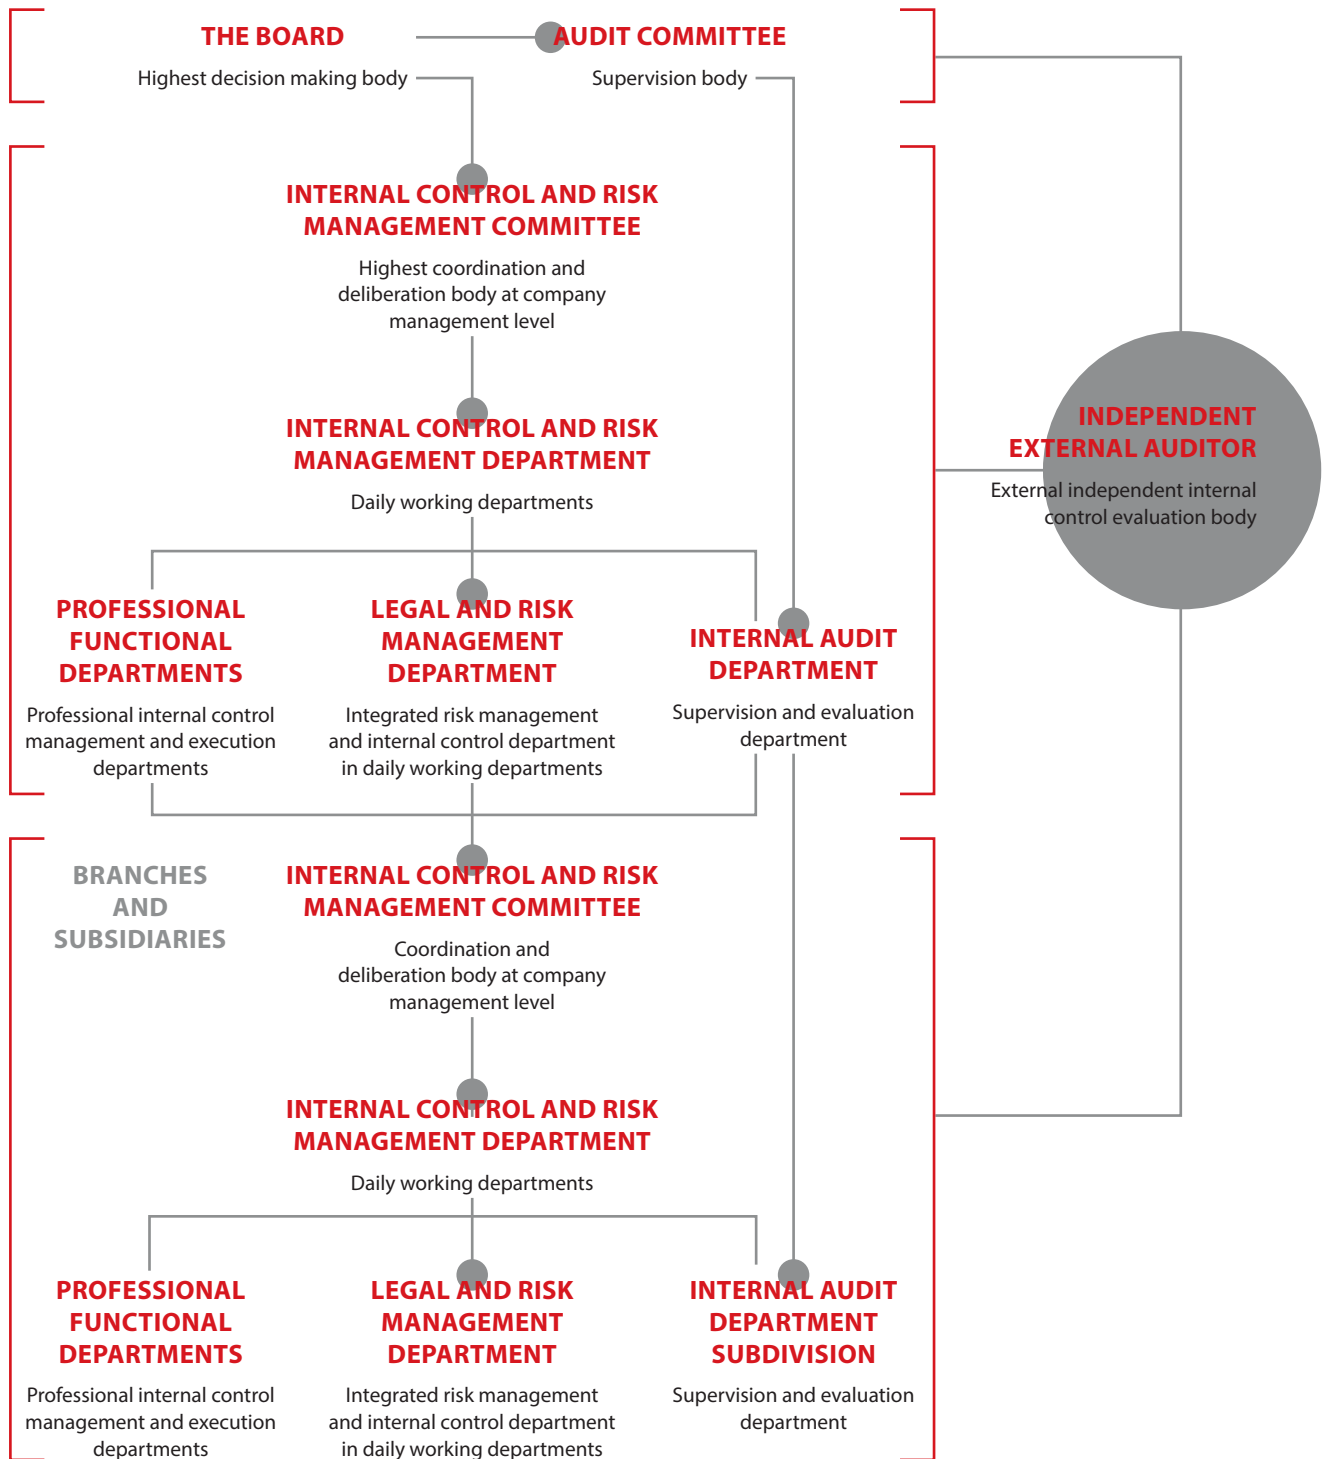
THE BOARD
Highest decision making body

AUDIT COMMITTEE
Supervision body

INTERNAL CONTROL AND RISK MANAGEMENT COMMITTEE
Highest coordination and deliberation body at company management level

INTERNAL CONTROL AND RISK MANAGEMENT DEPARTMENT
Daily working departments

PROFESSIONAL FUNCTIONAL DEPARTMENTS
Professional internal control management and execution departments

LEGAL AND RISK MANAGEMENT DEPARTMENT
Integrated risk management and internal control department in daily working departments

INTERNAL AUDIT DEPARTMENT
Supervision and evaluation department

INDEPENDENT EXTERNAL AUDITOR
External independent internal control evaluation body

BRANCHES AND SUBSIDIARIES

INTERNAL CONTROL AND RISK MANAGEMENT COMMITTEE
Coordination and deliberation body at company management level

INTERNAL CONTROL AND RISK MANAGEMENT DEPARTMENT
Daily working departments

PROFESSIONAL FUNCTIONAL DEPARTMENTS
Professional internal control management and execution departments

LEGAL AND RISK MANAGEMENT DEPARTMENT
Integrated risk management and internal control department in daily working departments

INTERNAL AUDIT DEPARTMENT SUBDIVISION
Supervision and evaluation department